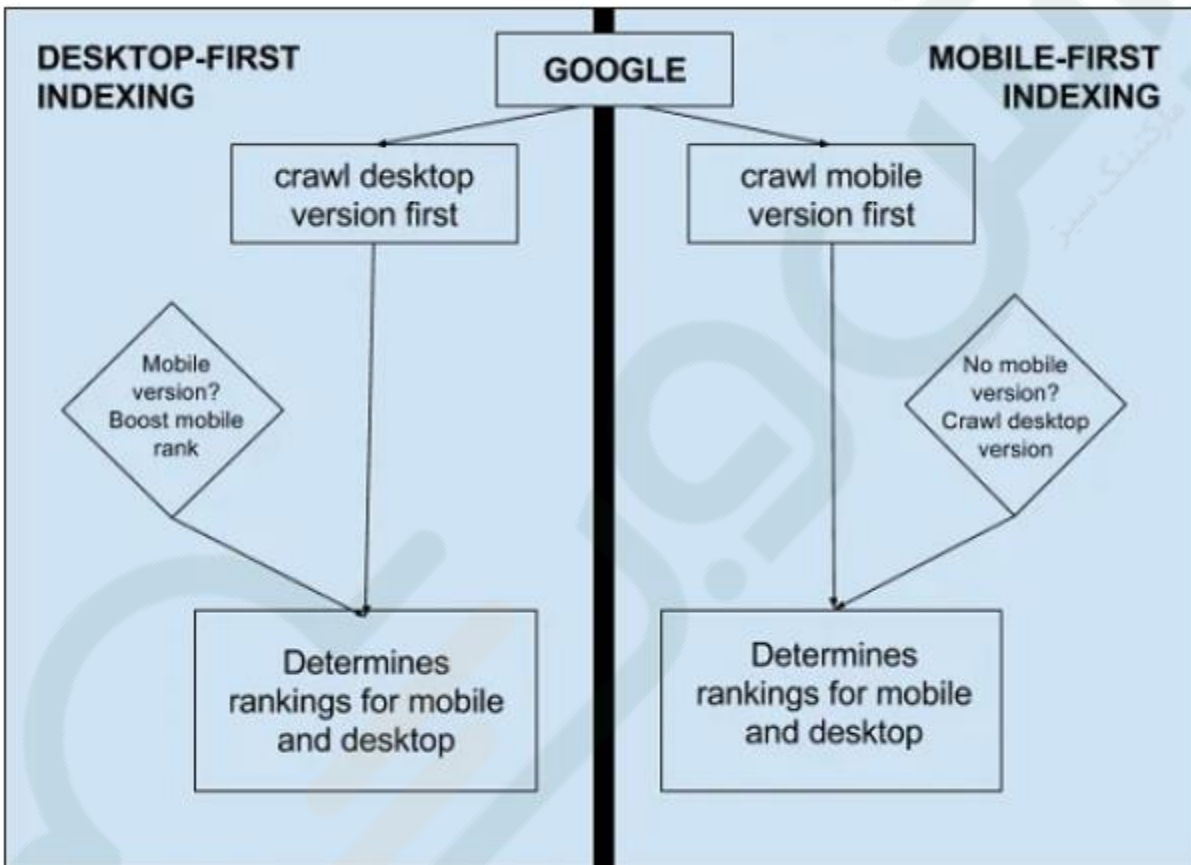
DESKTOP-FIRST INDEXING

GOOGLE

MOBILE-FIRST INDEXING

crawl desktop version first

crawl mobile version first

Mobile version? Boost mobile rank

No mobile version? Crawl desktop version

Determines rankings for mobile and desktop

Determines rankings for mobile and desktop